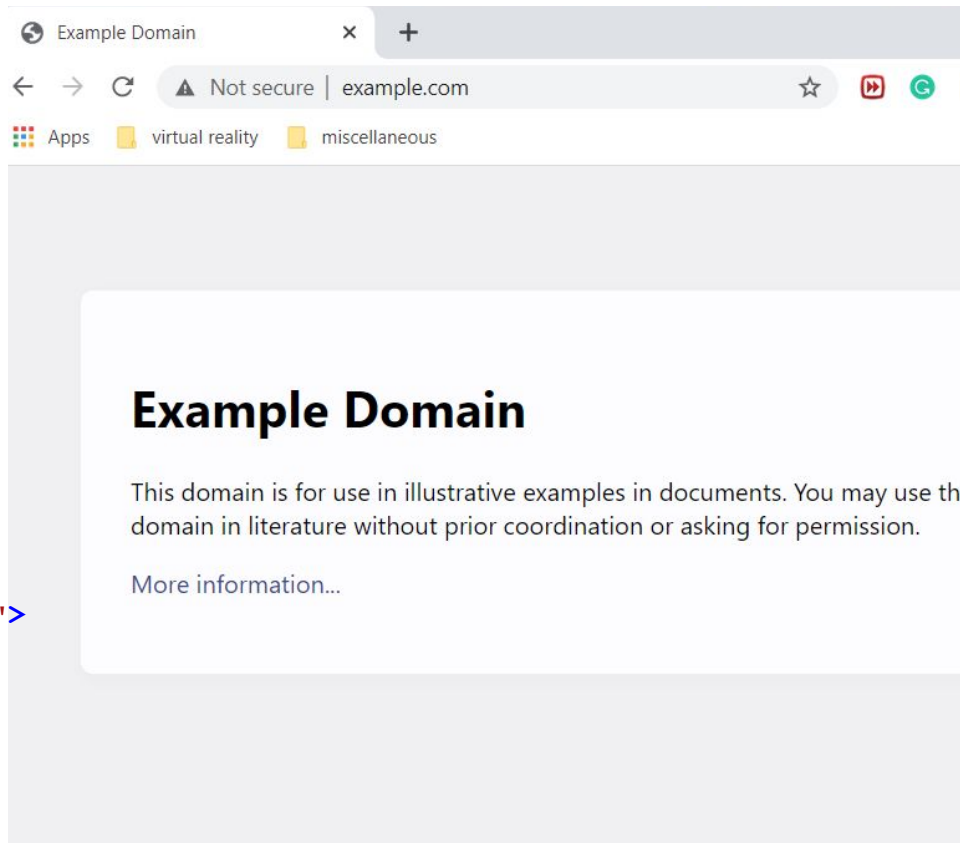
Example Domain ×
+
Not secure | example.com

Apps virtual reality miscellaneous

Example Domain

This domain is for use in illustrative examples in documents. You may use th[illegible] domain in literature without prior coordination or asking for permission.

More information...

'>